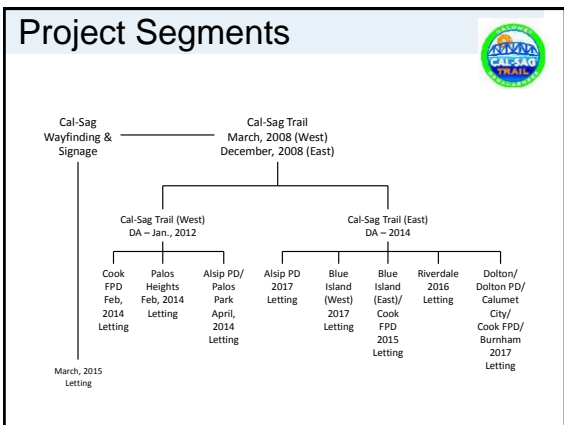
Project Segments

CALUMET
CAL-SAG TRAIL
CORRIDOR

Cal-Sag Wayfinding & Signage

Cal-Sag Trail
March, 2008 (West)
December, 2008 (East)

Cal-Sag Trail (West)
DA – Jan., 2012

Cal-Sag Trail (East)
DA – 2014

Cook FPD Feb, 2014 Letting

Palos Heights Feb, 2014 Letting

Alsip PD/ Palos Park April, 2014 Letting

Alsip PD 2017 Letting

Blue Island (West) 2017 Letting

Blue Island (East)/ Cook FPD 2015 Letting

Riverdale 2016 Letting

Dolton/ Dolton PD/ Calumet City/ Cook FPD/ Burnham 2017 Letting

March, 2015 Letting